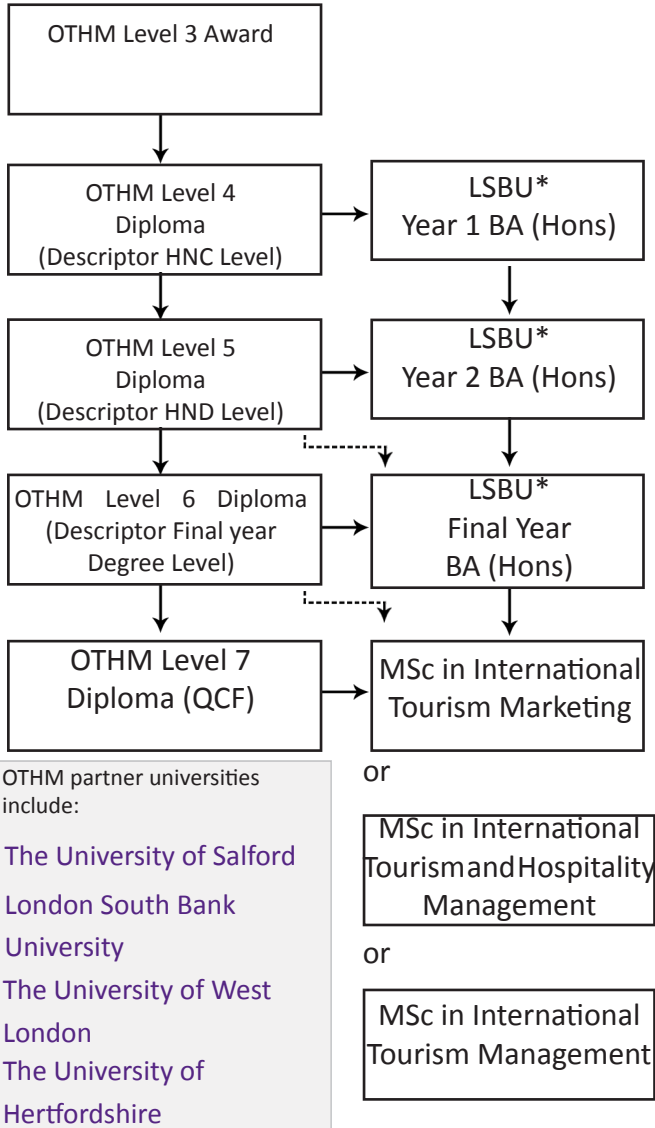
OTHM Level 3 Award

OTHM Level 4 Diploma (Descriptor HNC Level)

LSBU* Year 1 BA (Hons)

OTHM Level 5 Diploma (Descriptor HND Level)

LSBU* Year 2 BA (Hons)

OTHM Level 6 Diploma (Descriptor Final year Degree Level)

LSBU* Final Year BA (Hons)

OTHM Level 7 Diploma (QCF)

MSc in International Tourism Marketing

or

MSc in International TourismandHospitality Management

or

MSc in International Tourism Management

OTHM partner universities include:

The University of Salford

London South Bank University

The University of West London

The University of Hertfordshire